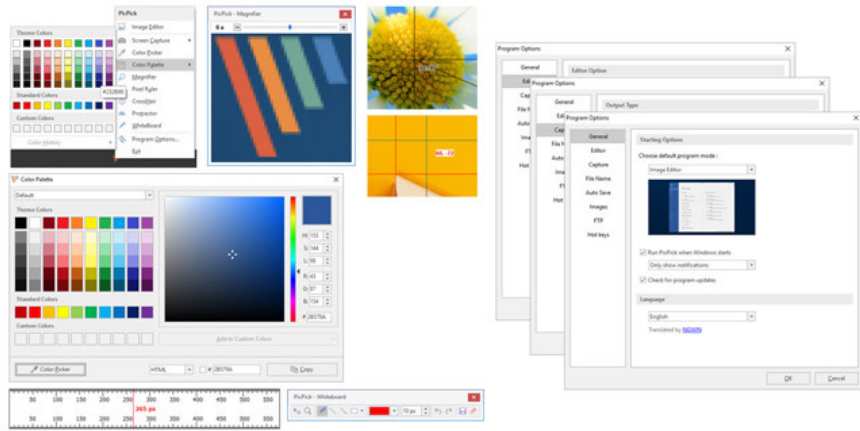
Theme Colors

#232B3E

Standard Colors

Custom Colors

Color History

PicPick

Image Editor

Screen Capture

Color Picker

Color Palette

Magnifier

Pixel Ruler

Crosshair

Protractor

Whiteboard

Program Options...

Exit

PicPick - Magnifier

Color Palette

Default

Theme Colors

Standard Colors

Custom Colors

H: 153

S: 144

L: 86

R: 43

G: 87

B: 154

#: 2B579A

Add to Custom Colors

Color Picker

HTML

# 2B579A

Copy

50 100 150 200 250 300 350 400 450 500 550

265 px

PicPick - Whiteboard

10 px

Program Options

General

Editor Option

Program Options

General

Output Type

Program Options

General

Editor

Capture

File Name

Auto Save

Images

FTP

Hot keys

Starting Options

Choose default program mode :

Image Editor

Run PicPick when Windows starts

Only show notifications

Check for program updates

Language

English

Translated by NGWIN

OK

Cancel